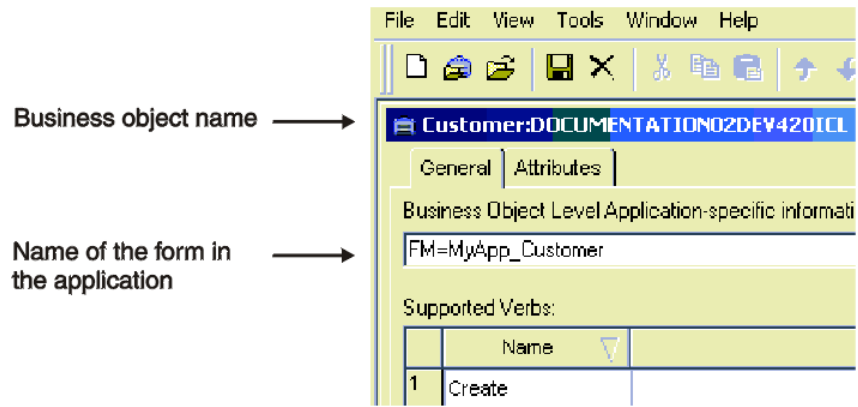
File Edit View Tools Window Help

Business object name

Customer:DOCUMENTATION02DEV420ICL

General Attributes

Business Object Level Application-specific informati

Name of the form in the application

FM=MyApp_Customer

Supported Verbs:

| | Name |
|---|---|
| 1 | Create |